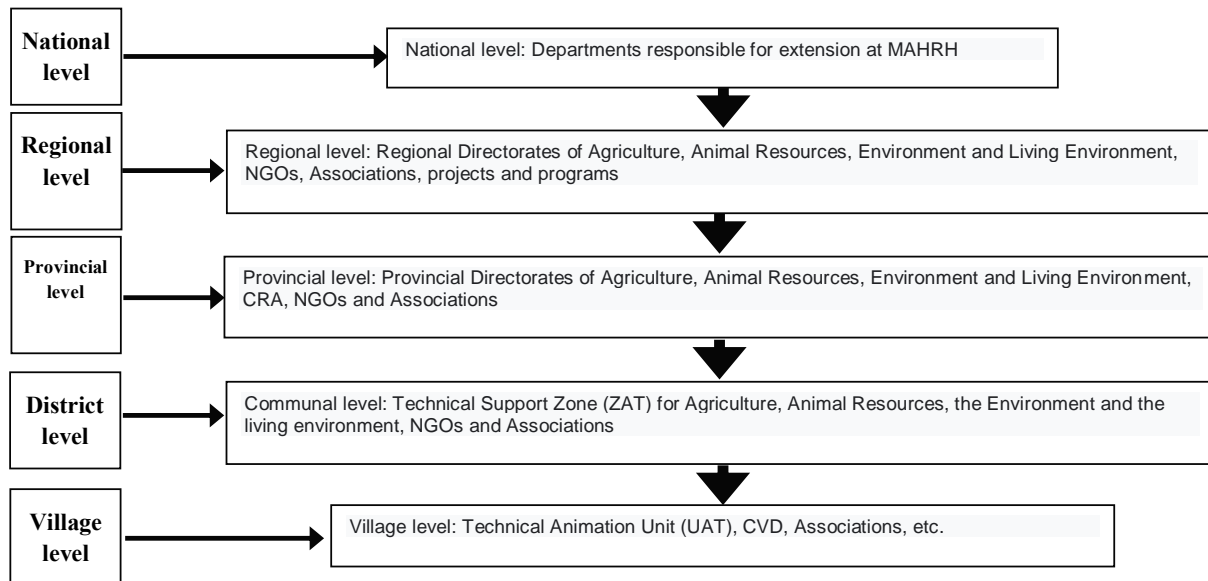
National level

National level: Departments responsible for extension at MAHRH

Regional level

Regional level: Regional Directorates of Agriculture, Animal Resources, Environment and Living Environment, NGOs, Associations, projects and programs

Provincial level

Provincial level: Provincial Directorates of Agriculture, Animal Resources, Environment and Living Environment, CRA, NGOs and Associations

District level

Communal level: Technical Support Zone (ZAT) for Agriculture, Animal Resources, the Environment and the living environment, NGOs and Associations

Village level

Village level: Technical Animation Unit (UAT), CVD, Associations, etc.